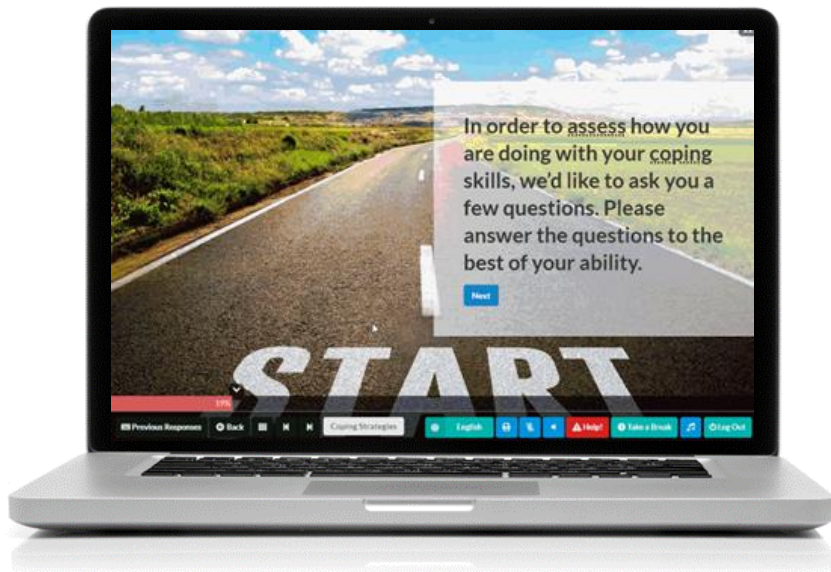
In order to assess how you are doing with your coping skills, we'd like to ask you a few questions. Please answer the questions to the best of your ability.

Next

START

11%

Previous Responses

Back

Coping Strategies

English

Help!

Take a Break

Log Out